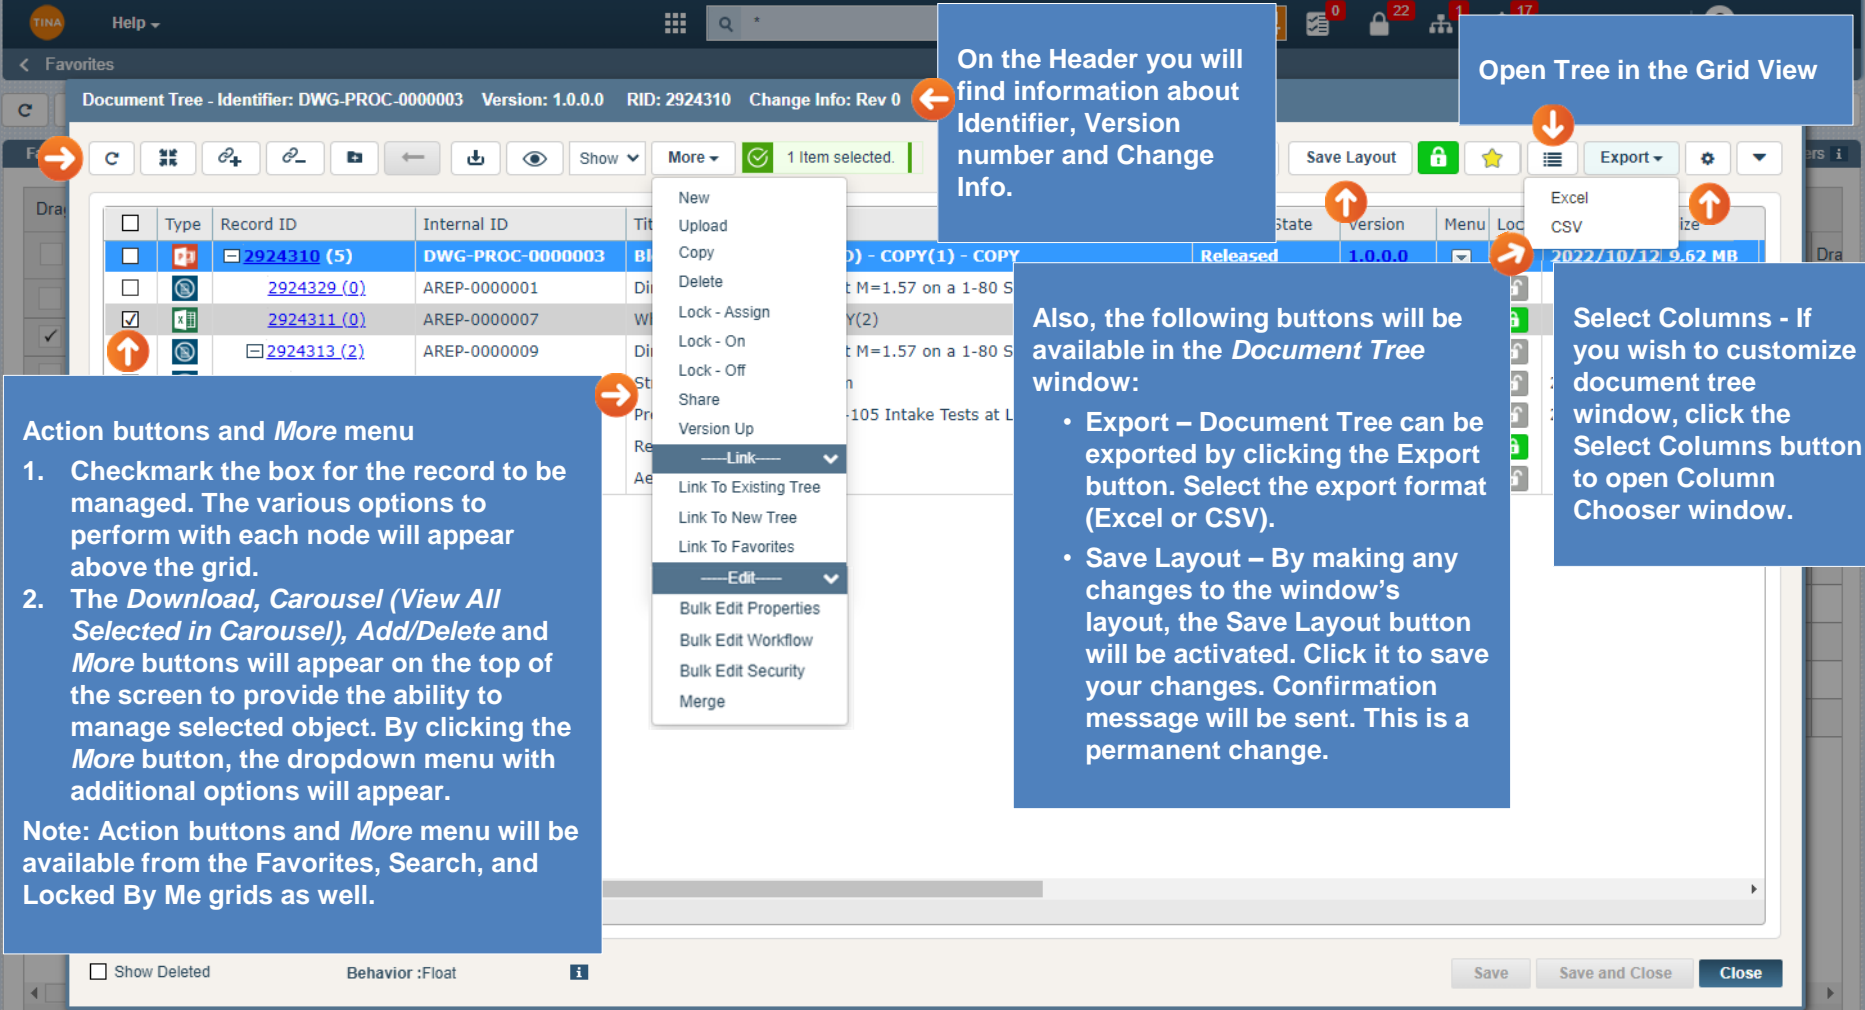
TINA Help

0 22 17

Favorites

Document Tree - Identifier: DWG-PROC-0000003 Version: 1.0.0.0 RID: 2924310 Change Info: Rev 0

On the Header you will find information about Identifier, Version number and Change Info.

Open Tree in the Grid View

Show More 1 Item selected. Save Layout Export

Excel
CSV

| | Type | Record ID | Internal ID | Tit | | State | Version | Menu | Loc | ize |
|---|---|---|---|---|---|---|---|---|---|---|
| ☐ | | 2924310 (5) | DWG-PROC-0000003 | Bl | D) - COPY(1) - COPY | Released | 1.0.0.0 | | | 2022/10/12 9.62 MB |
| ☐ | | 2924329 (0) | AREP-0000001 | Di | t M=1.57 on a 1-80 S | | | | | |
| ☑ | | 2924311 (0) | AREP-0000007 | Wl | Y(2) | | | | | |
| | | 2924313 (2) | AREP-0000009 | Di | t M=1.57 on a 1-80 S | | | | | |
| | | | | St | n | | | | | |
| | | | | Pr | -105 Intake Tests at L | | | | | |
| | | | | Re | | | | | | |
| | | | | Ae | | | | | | |

New
Upload
Copy
Delete
Lock - Assign
Lock - On
Lock - Off
Share
Version Up
-----Link-----
Link To Existing Tree
Link To New Tree
Link To Favorites
-----Edit-----
Bulk Edit Properties
Bulk Edit Workflow
Bulk Edit Security
Merge

Action buttons and *More* menu
1. Checkmark the box for the record to be managed. The various options to perform with each node will appear above the grid.
2. The *Download, Carousel (View All Selected in Carousel), Add/Delete* and *More* buttons will appear on the top of the screen to provide the ability to manage selected object. By clicking the *More* button, the dropdown menu with additional options will appear.
Note: Action buttons and *More* menu will be available from the Favorites, Search, and Locked By Me grids as well.

Also, the following buttons will be available in the *Document Tree* window:
• Export – Document Tree can be exported by clicking the Export button. Select the export format (Excel or CSV).
• Save Layout – By making any changes to the window's layout, the Save Layout button will be activated. Click it to save your changes. Confirmation message will be sent. This is a permanent change.

Select Columns - If you wish to customize document tree window, click the Select Columns button to open Column Chooser window.

Show Deleted Behavior :Float

Save Save and Close Close